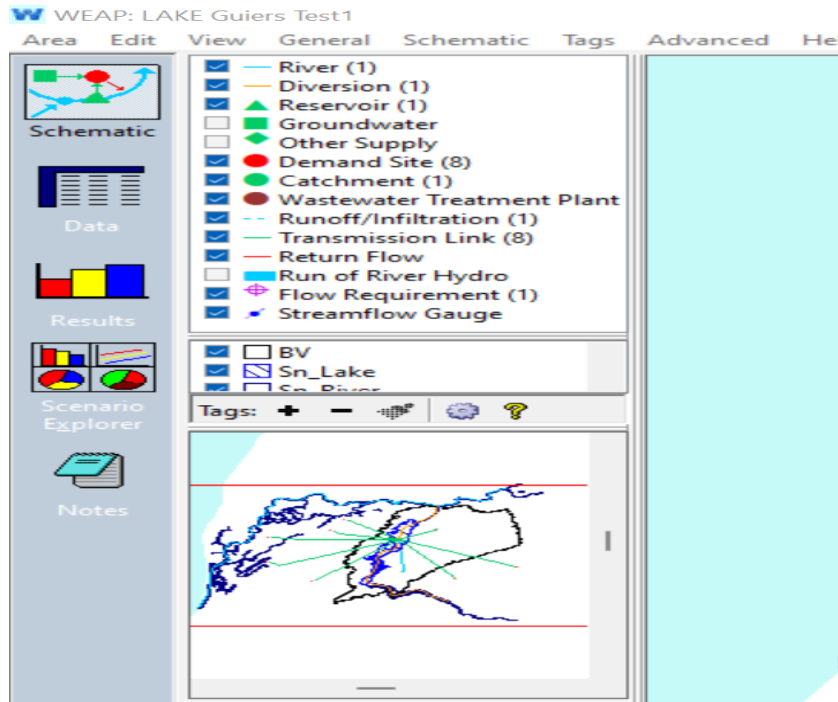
WEAP: LAKE Guiers Test1

Area Edit View General Schematic Tags Advanced He

Schematic

Data

Results

Scenario Explorer

Notes

River (1)
Diversion (1)
Reservoir (1)
Groundwater
Other Supply
Demand Site (8)
Catchment (1)
Wastewater Treatment Plant
Runoff/Infiltration (1)
Transmission Link (8)
Return Flow
Run of River Hydro
Flow Requirement (1)
Streamflow Gauge

BV
Sn_Lake
Sn_River

Tags: